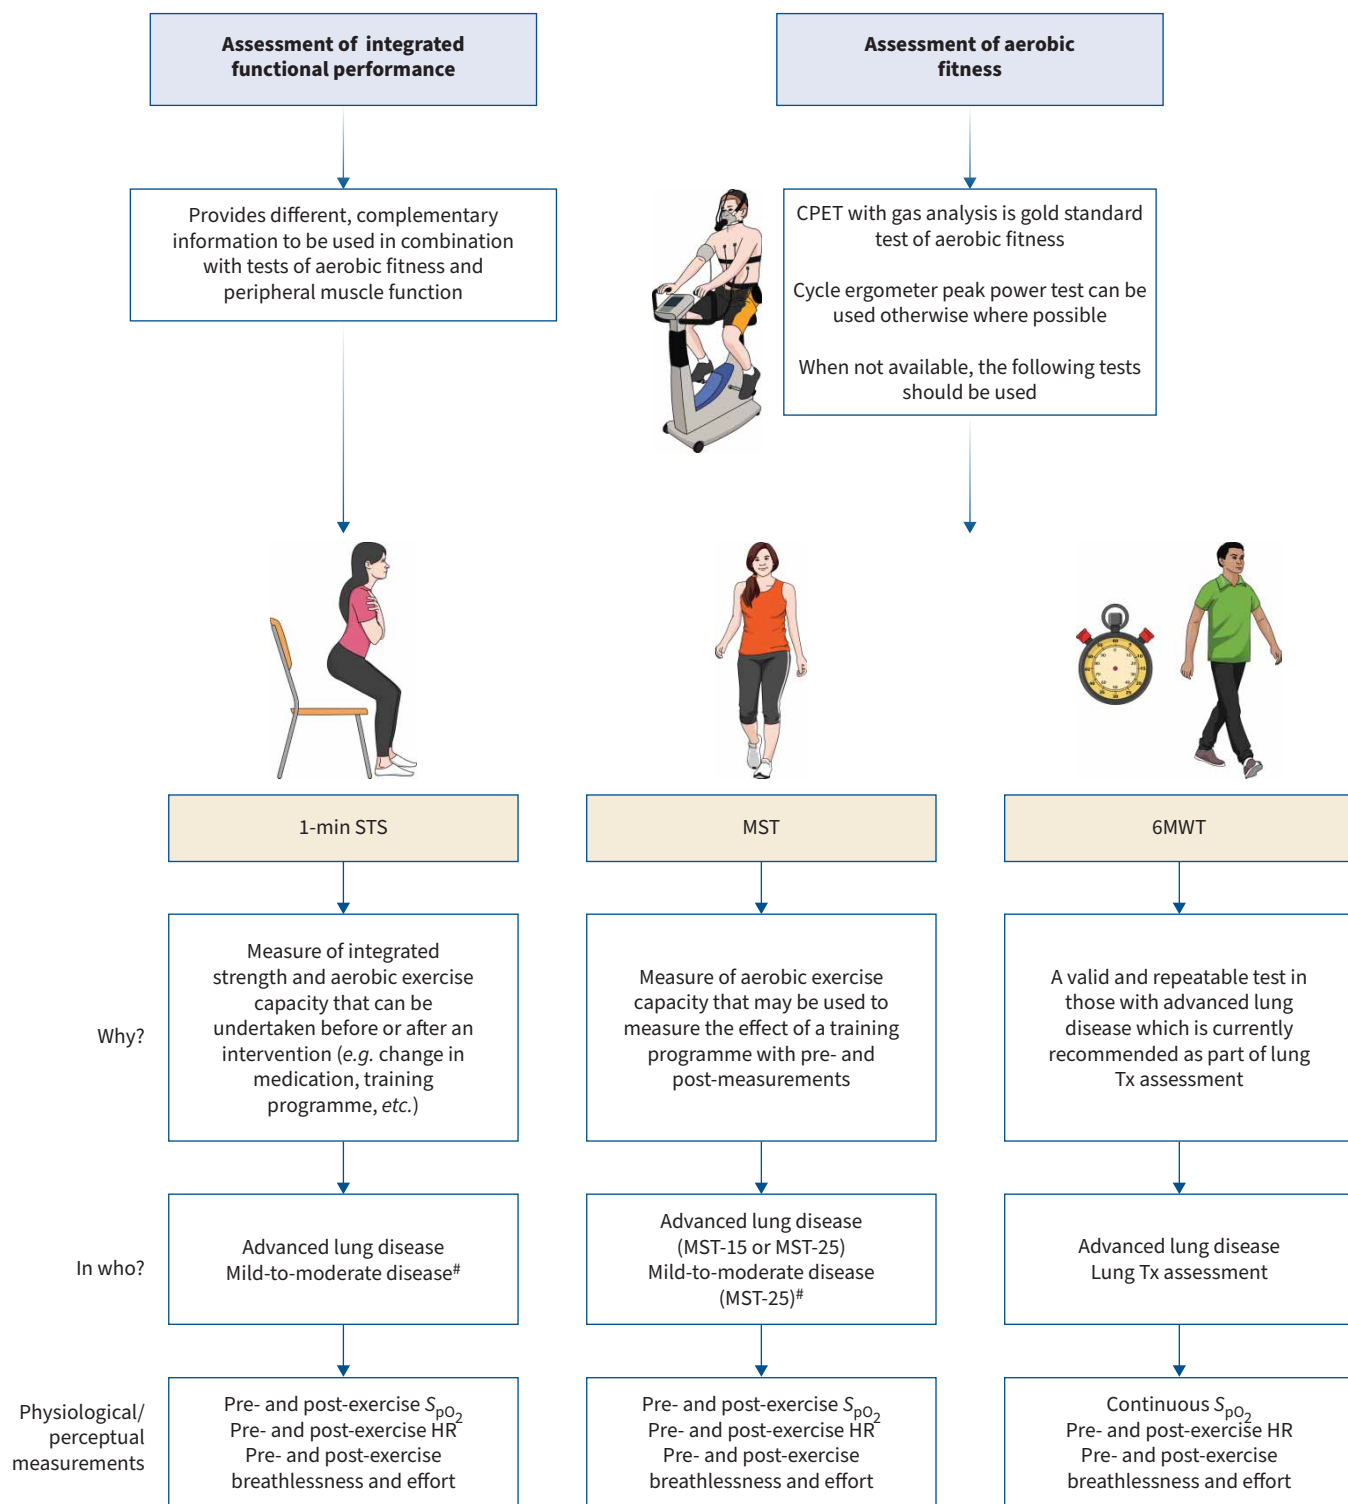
Assessment of integrated functional performance

Assessment of aerobic fitness

Provides different, complementary information to be used in combination with tests of aerobic fitness and peripheral muscle function

CPET with gas analysis is gold standard test of aerobic fitness

Cycle ergometer peak power test can be used otherwise where possible

When not available, the following tests should be used

1-min STS

MST

6MWT

Why?

Measure of integrated strength and aerobic exercise capacity that can be undertaken before or after an intervention (*e.g.* change in medication, training programme, *etc.*)

Measure of aerobic exercise capacity that may be used to measure the effect of a training programme with pre- and post-measurements

A valid and repeatable test in those with advanced lung disease which is currently recommended as part of lung Tx assessment

In who?

Advanced lung disease
Mild-to-moderate disease$^{\#}$

Advanced lung disease
(MST-15 or MST-25)
Mild-to-moderate disease
(MST-25)$^{\#}$

Advanced lung disease
Lung Tx assessment

Physiological/ perceptual measurements

Pre- and post-exercise $S_{pO_2}$
Pre- and post-exercise HR
Pre- and post-exercise breathlessness and effort

Pre- and post-exercise $S_{pO_2}$
Pre- and post-exercise HR
Pre- and post-exercise breathlessness and effort

Continuous $S_{pO_2}$
Pre- and post-exercise HR
Pre- and post-exercise breathlessness and effort